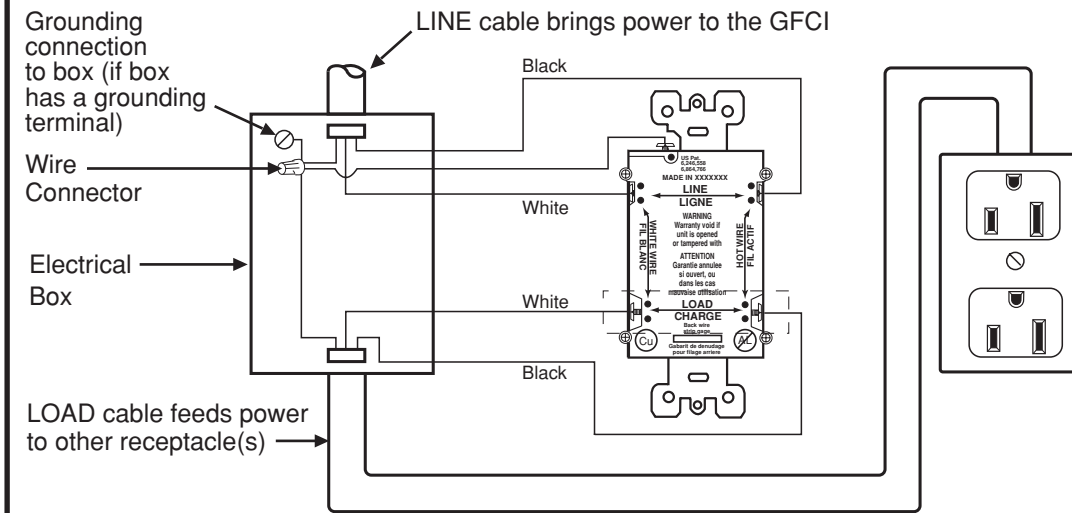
Grounding connection to box (if box has a grounding terminal)

LINE cable brings power to the GFCI

Black

Wire Connector

US Pat. 6,246,558 6,864,766

MADE IN XXXXXXX

LINE
LIGNE

WARNING
Warranty void if unit is opened or tampered with

ATTENTION
Garantie annulee si ouvert, ou dans les cas mauvaise utilisation

WHITE WIRE
FIL BLANC

HOT WIRE
FIL ACTIF

White

Electrical Box

White

LOAD
CHARGE

Back wire strip gage

Gabarit de denudage pour filage arriere

Cu

AL

Black

LOAD cable feeds power to other receptacle(s)